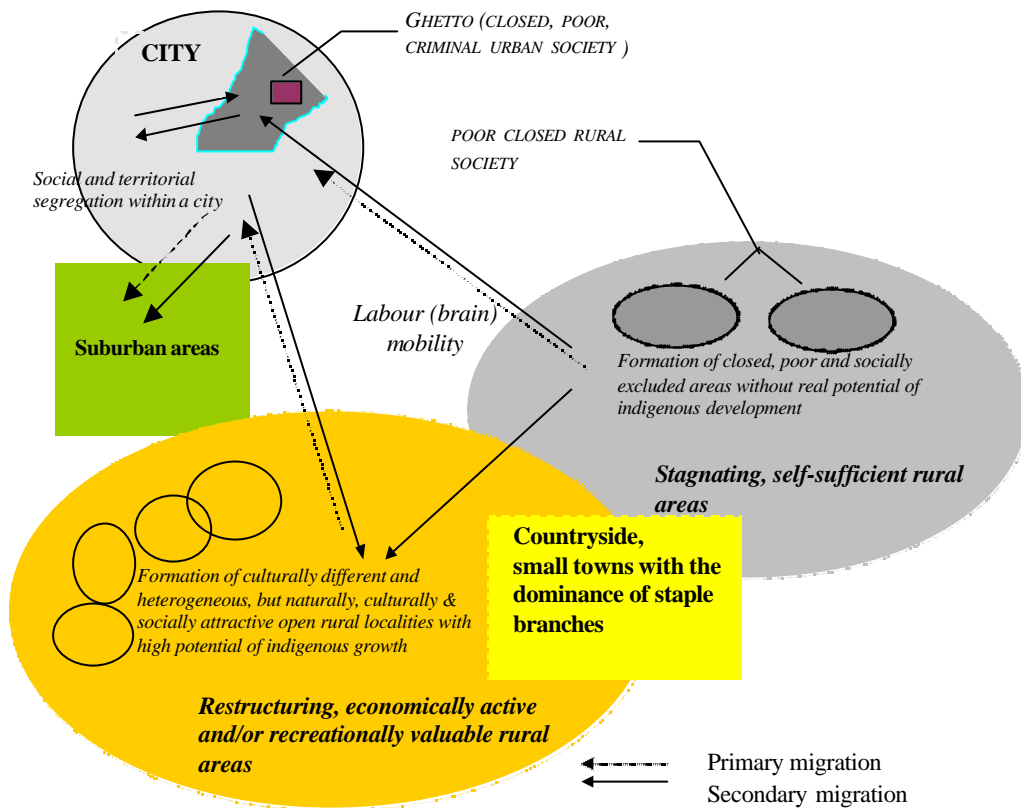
CITY

GHETTO (CLOSED, POOR, CRIMINAL URBAN SOCIETY )

POOR CLOSED RURAL SOCIETY

Social and territorial segregation within a city

Suburban areas

Labour (brain) mobility

Formation of closed, poor and socially excluded areas without real potential of indigenous development

Stagnating, self-sufficient rural areas

Countryside, small towns with the dominance of staple branches

Formation of culturally different and heterogeneous, but naturally, culturally & socially attractive open rural localities with high potential of indigenous growth

Restructuring, economically active and/or recreationally valuable rural areas

Primary migration

Secondary migration